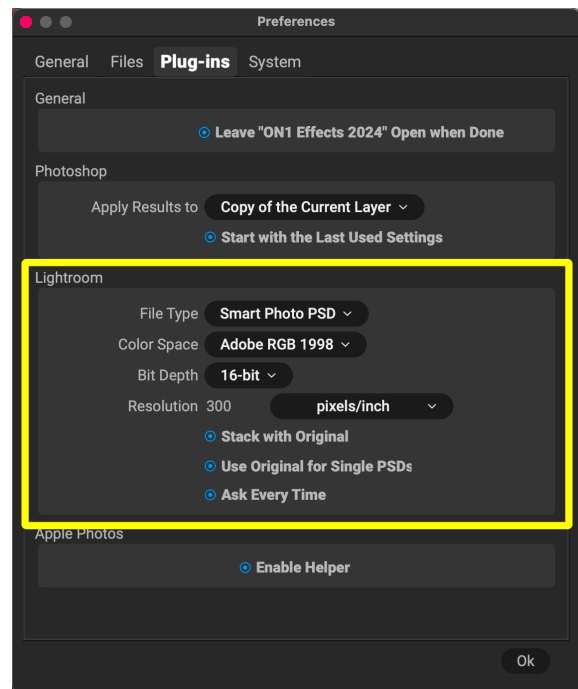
Preferences

General Files Plug-ins System

General

Leave "ON1 Effects 2024" Open when Done

Photoshop

Apply Results to Copy of the Current Layer

Start with the Last Used Settings

Lightroom

File Type Smart Photo PSD

Color Space Adobe RGB 1998

Bit Depth 16-bit

Resolution 300 pixels/inch

Stack with Original

Use Original for Single PSDs

Ask Every Time

Apple Photos

Enable Helper

Ok